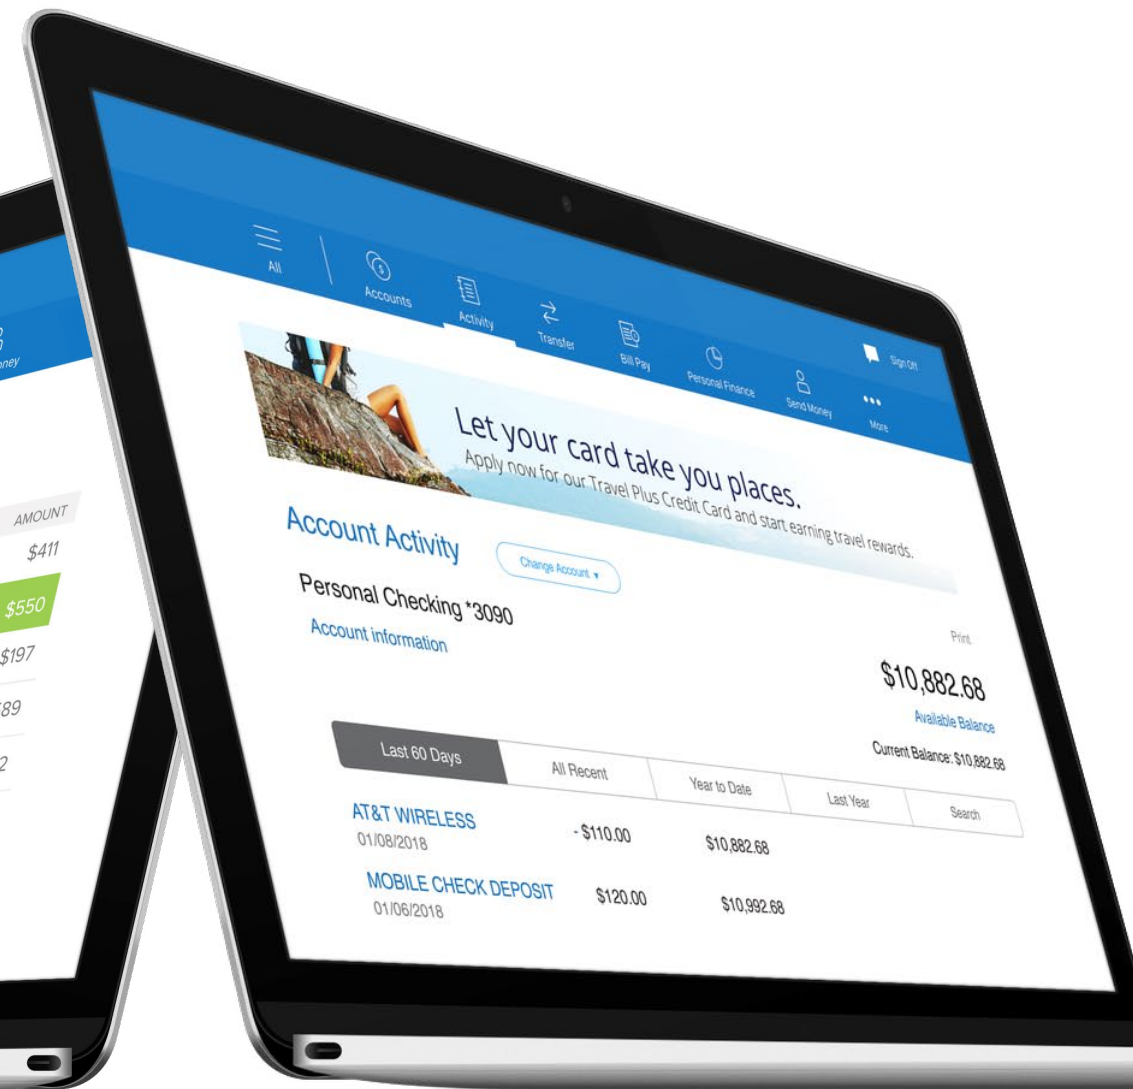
oney

AMOUNT
$411
$550
$197
89
2

All
Accounts
Activity
Transfer
Bill Pay
Personal Finance
Send Money
More
Sign Off

Let your card take you places.
Apply now for our Travel Plus Credit Card and start earning travel rewards.

Account Activity
Change Account ▾
Personal Checking *3090
Account information
Print
$10,882.68
Available Balance
Current Balance: $10,882.68

| Last 60 Days | All Recent | Year to Date | Last Year | Search |
|---|---|---|---|---|

AT&T WIRELESS
01/08/2018
- $110.00
$10,882.68

MOBILE CHECK DEPOSIT
01/06/2018
$120.00
$10,992.68